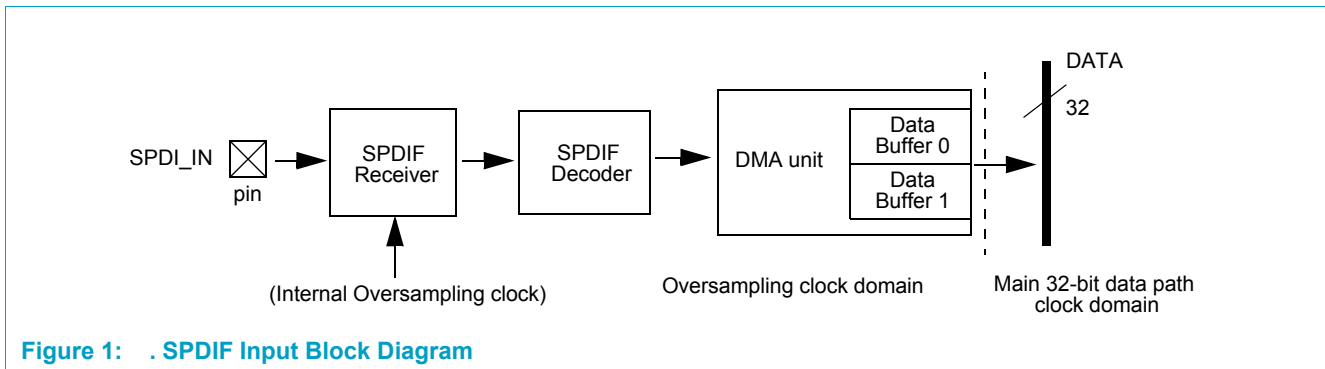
DATA

32

SPDI_IN

pin

SPDIF Receiver

SPDIF Decoder

DMA unit

Data Buffer 0

Data Buffer 1

(Internal Oversampling clock)

Oversampling clock domain

Main 32-bit data path clock domain

Figure 1: . SPDIF Input Block Diagram